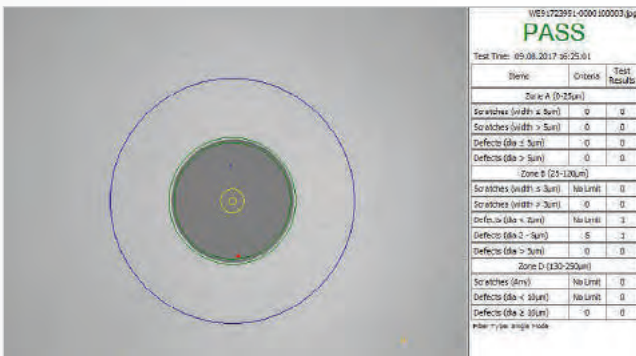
WE91723991-0000100003.jpg

PASS

Test Time: 09.08.2017 16:25:01

| Items | Criteria | Test Results |
|---|---|---|
| Zone A (0-25µm) | | |
| Scratches (width ≤ 5µm) | 0 | 0 |
| Scratches (width > 5µm) | 0 | 0 |
| Defects (dia ≤ 5µm) | 0 | 0 |
| Defects (dia > 5µm) | 0 | 0 |
| Zone B (25-120µm) | | |
| Scratches (width ≤ 3µm) | No Limit | 0 |
| Scratches (width > 3µm) | 0 | 0 |
| Defects (dia < 2µm) | No Limit | 1 |
| Defects (dia 2 - 5µm) | 5 | 1 |
| Defects (dia > 5µm) | 0 | 0 |
| Zone D (130-250µm) | | |
| Scratches (Any) | No Limit | 0 |
| Defects (dia < 10µm) | No Limit | 0 |
| Defects (dia ≥ 10µm) | 0 | 0 |

Fiber Type: Single Mode